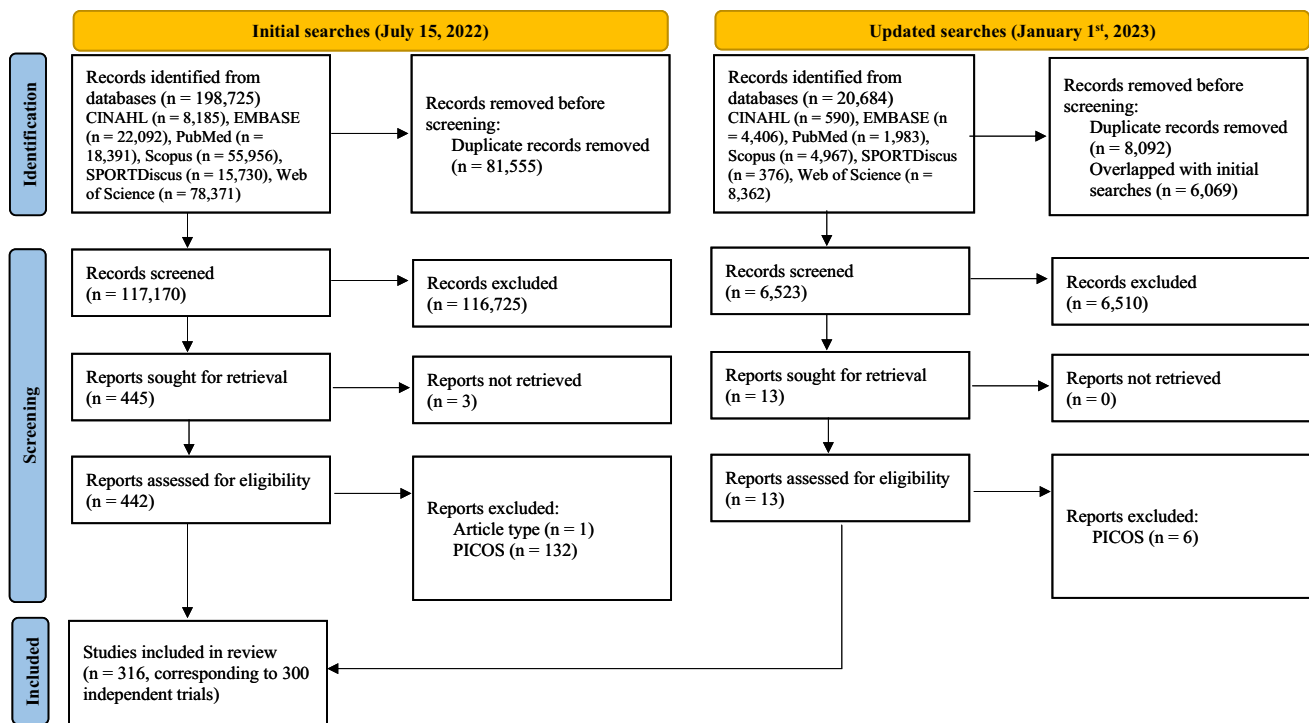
Initial searches (July 15, 2022)

Updated searches (January 1$^{st}$, 2023)

Identification

Records identified from databases (n = 198,725) CINAHL (n = 8,185), EMBASE (n = 22,092), PubMed (n = 18,391), Scopus (n = 55,956), SPORTDiscus (n = 15,730), Web of Science (n = 78,371)

Records removed before screening:
Duplicate records removed (n = 81,555)

Records identified from databases (n = 20,684) CINAHL (n = 590), EMBASE (n = 4,406), PubMed (n = 1,983), Scopus (n = 4,967), SPORTDiscus (n = 376), Web of Science (n = 8,362)

Records removed before screening:
Duplicate records removed (n = 8,092)
Overlapped with initial searches (n = 6,069)

Screening

Records screened (n = 117,170)

Records excluded (n = 116,725)

Records screened (n = 6,523)

Records excluded (n = 6,510)

Reports sought for retrieval (n = 445)

Reports not retrieved (n = 3)

Reports sought for retrieval (n = 13)

Reports not retrieved (n = 0)

Reports assessed for eligibility (n = 442)

Reports excluded:
Article type (n = 1)
PICOS (n = 132)

Reports assessed for eligibility (n = 13)

Reports excluded:
PICOS (n = 6)

Included

Studies included in review (n = 316, corresponding to 300 independent trials)